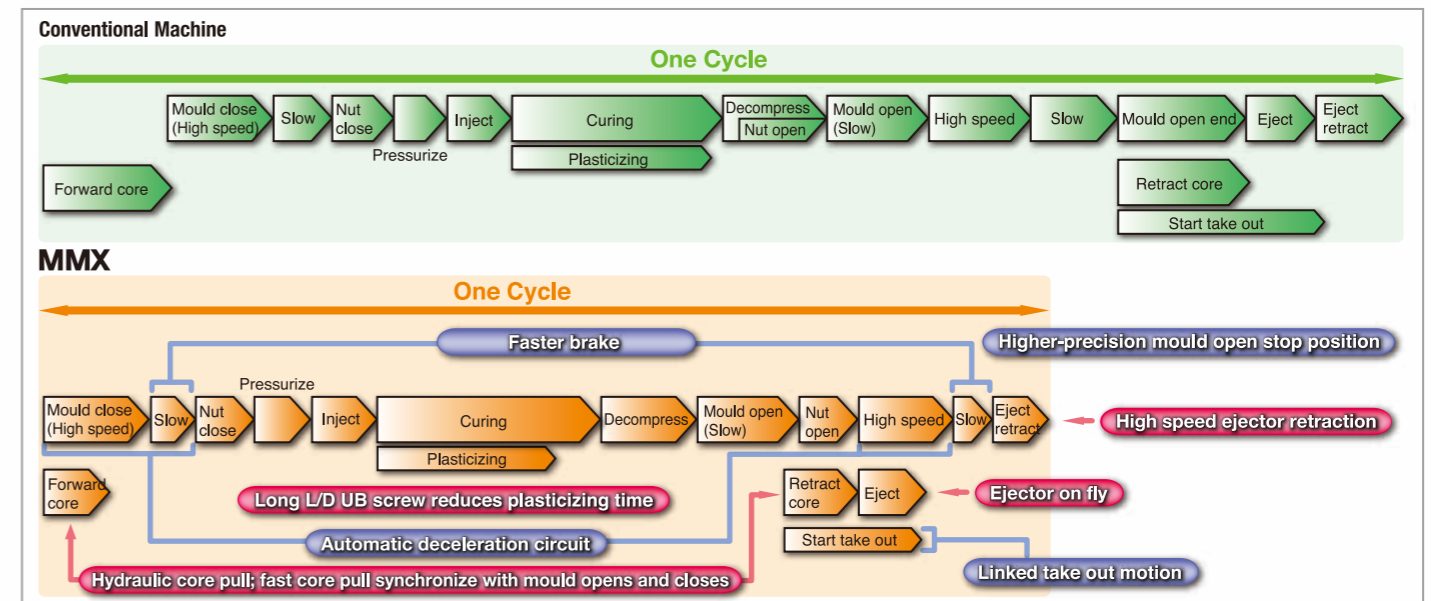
Conventional Machine

One Cycle

Mould close (High speed)
Slow
Nut close
Pressurize
Inject
Curing
Plasticizing
Decompress
Nut open
Mould open (Slow)
High speed
Slow
Mould open end
Eject
Eject retract
Forward core
Retract core
Start take out

MMX

One Cycle

Faster brake
Higher-precision mould open stop position
Pressurize
Mould close (High speed)
Slow
Nut close
Inject
Curing
Decompress
Mould open (Slow)
Nut open
High speed
Slow
Eject retract
High speed ejector retraction
Plasticizing
Forward core
Retract core
Eject
Ejector on fly
Long L/D UB screw reduces plasticizing time
Automatic deceleration circuit
Start take out
Linked take out motion
Hydraulic core pull; fast core pull synchronize with mould opens and closes